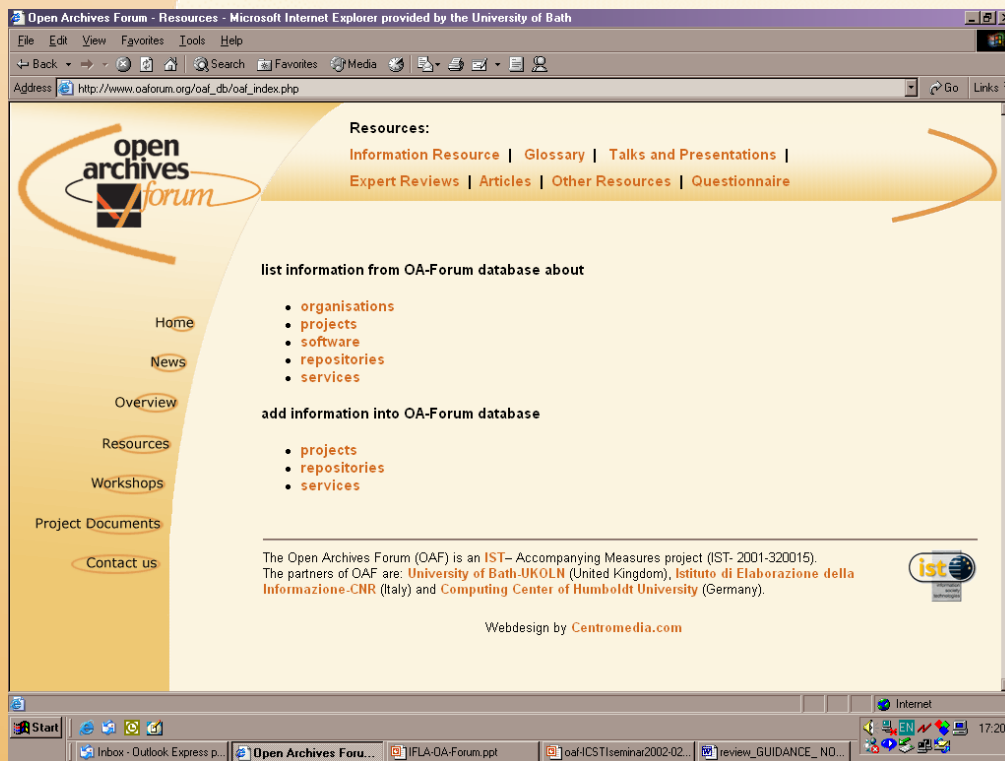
Open Archives Forum - Resources - Microsoft Internet Explorer provided by the University of Bath

File Edit View Favorites Tools Help

Back Search Favorites Media

Address http://www.oaforum.org/oaf_db/oaf_index.php Go Links

open archives forum

Resources:
Information Resource | Glossary | Talks and Presentations | Expert Reviews | Articles | Other Resources | Questionnaire

Home
News
Overview
Resources
Workshops
Project Documents
Contact us

list information from OA-Forum database about

- organisations
- projects
- software
- repositories
- services

add information into OA-Forum database

- projects
- repositories
- services

The Open Archives Forum (OAF) is an IST– Accompanying Measures project (IST- 2001-320015). The partners of OAF are: University of Bath-UKOLN (United Kingdom), Istituto di Elaborazione della Informazione-CNR (Italy) and Computing Center of Humboldt University (Germany).

ist

Webdesign by Centromedia.com

Internet

Start Inbox - Outlook Express p... Open Archives Foru... IFLA-OA-Forum.ppt oaf-ICSTIseminar2002-02... review_GUIDANCE_ NO... 17:20